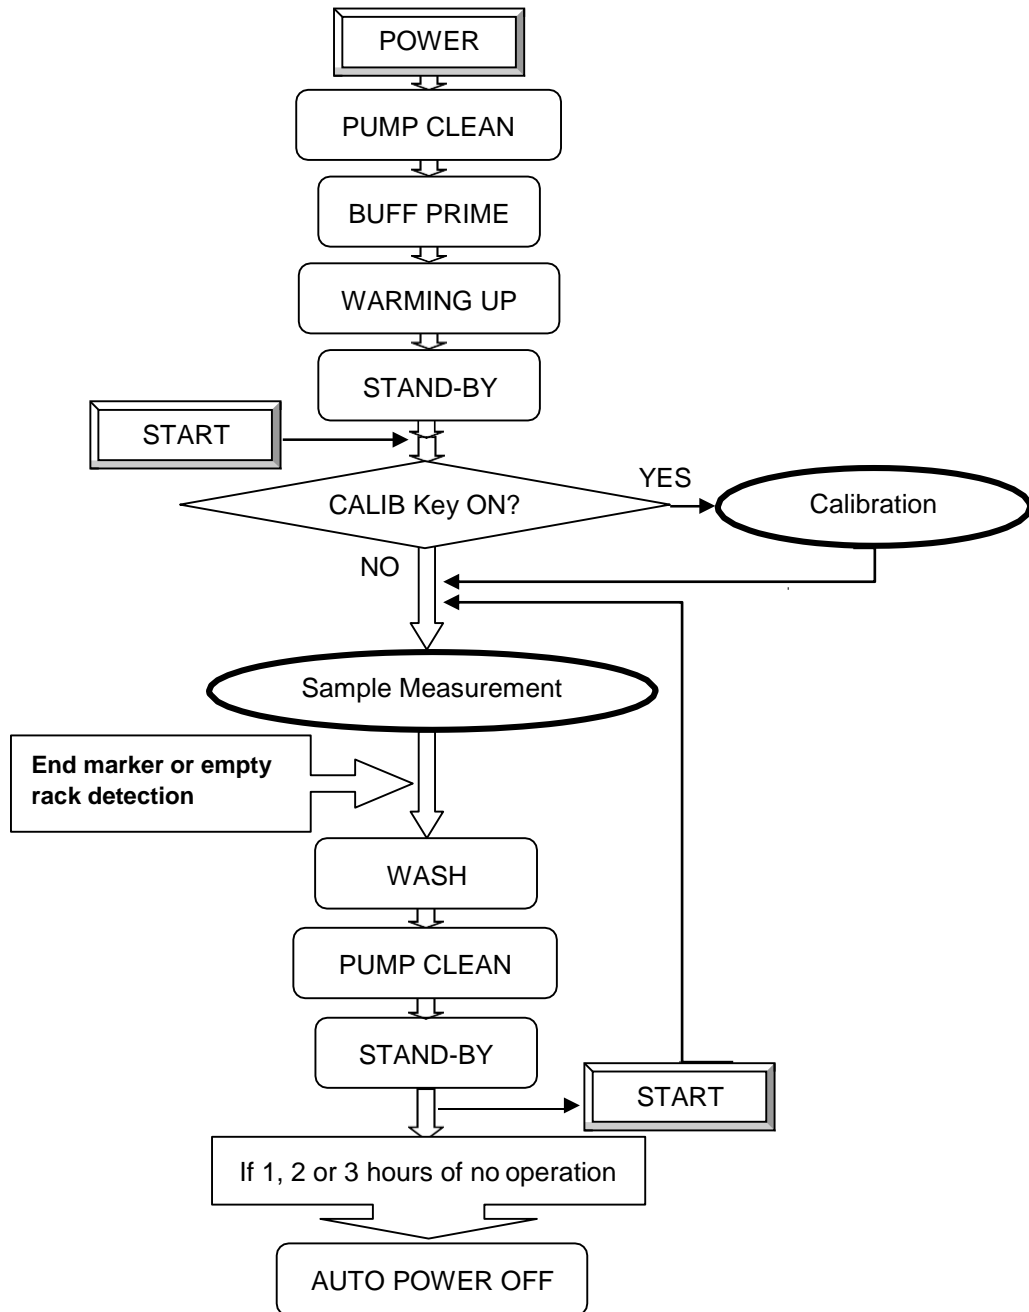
POWER

PUMP CLEAN

BUFF PRIME

WARMING UP

STAND-BY

START

CALIB Key ON?

YES

Calibration

NO

Sample Measurement

End marker or empty rack detection

WASH

PUMP CLEAN

STAND-BY

START

If 1, 2 or 3 hours of no operation

AUTO POWER OFF